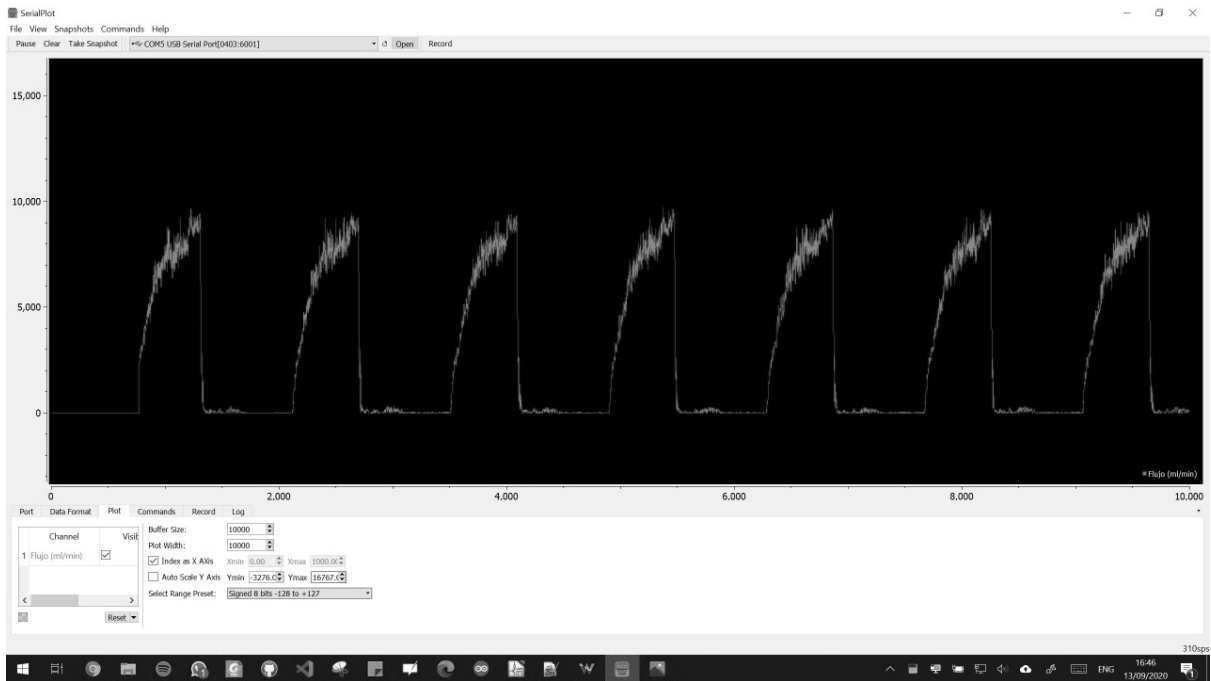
SerialPlot
File View Snapshots Commands Help
Pause Clear Take Snapshot COM5 USB Serial Port[0403:6001] Open Record

15,000
10,000
5,000
0

Flujo (ml/min)

0 2,000 4,000 6,000 8,000 10,000

Port Data Format Plot Commands Record Log

| Channel | Visit |
|---|---|
| 1 Flujo (ml/min) | ☑ |

Reset

Buffer Size: 10000
Plot Width: 10000
Index as X AXis Xmin 0.00 Xmax 1000.0
Auto Scale Y Axis Ymin -3276.0 Ymax 16767.0
Select Range Preset: Signed 8 bits -128 to +127

310sps

ENG 16:46 13/09/2020